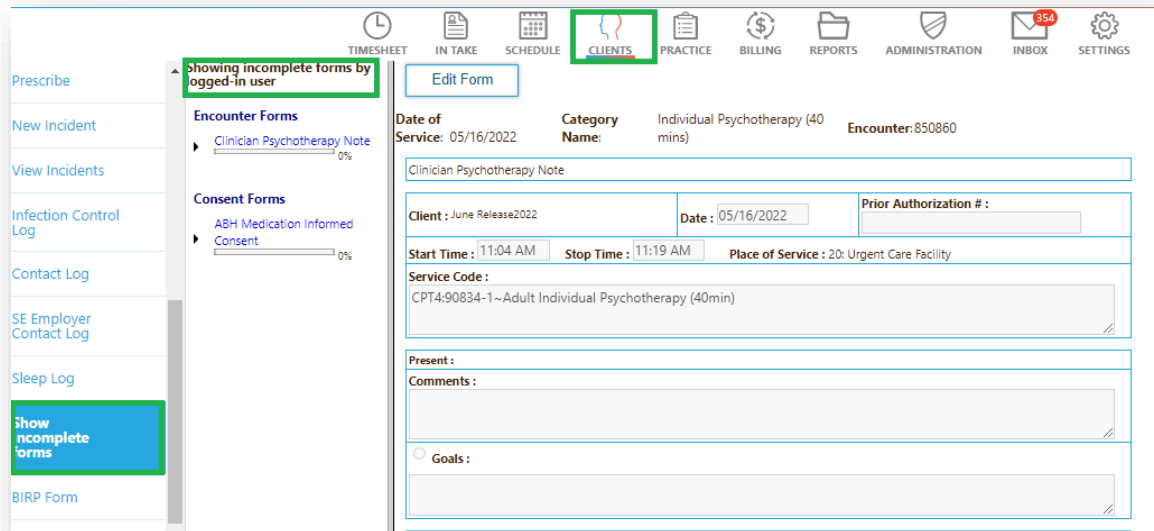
TIMESHEET IN TAKE SCHEDULE CLIENTS PRACTICE BILLING REPORTS ADMINISTRATION 354 INBOX SETTINGS

Prescribe

New Incident

View Incidents

Infection Control Log

Contact Log

SE Employer Contact Log

Sleep Log

Show Incomplete Forms

BIRP Form

Showing incomplete forms by logged-in user

Encounter Forms

Clinician Psychotherapy Note
0%

Consent Forms

ABH Medication Informed Consent
0%

Edit Form

Date of Service: 05/16/2022

Category Name: Individual Psychotherapy (40 mins)

Encounter: 850860

Clinician Psychotherapy Note

Client : June Release2022

Date : 05/16/2022

Prior Authorization # :

Start Time : 11:04 AM

Stop Time : 11:19 AM

Place of Service : 20: Urgent Care Facility

Service Code :

CPT4:90834-1~Adult Individual Psychotherapy (40min)

Present :

Comments :

Goals :